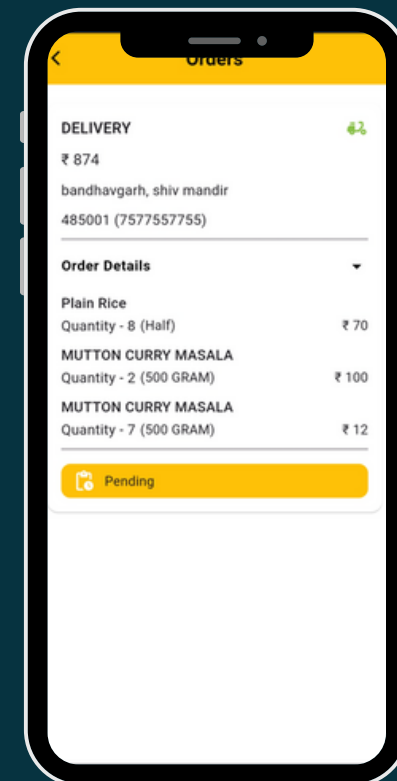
<

Orders

DELIVERY

₹ 874

bandhavgarh, shiv mandir

485001 (7577557755)

Order Details

Plain Rice

Quantity - 8 (Half) ₹ 70

MUTTON CURRY MASALA

Quantity - 2 (500 GRAM) ₹ 100

MUTTON CURRY MASALA

Quantity - 7 (500 GRAM) ₹ 12

Pending